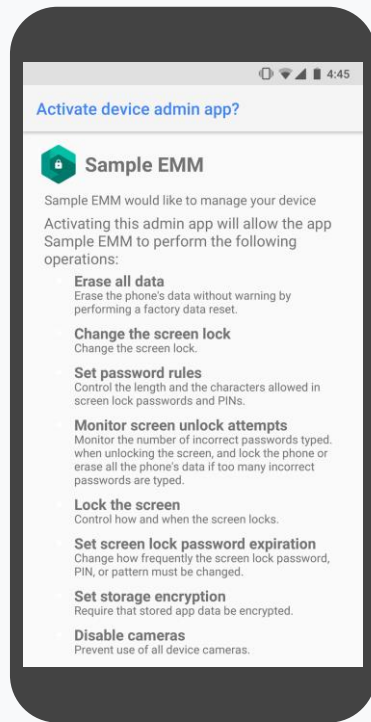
4:45

Activate device admin app?

Sample EMM

Sample EMM would like to manage your device

Activating this admin app will allow the app Sample EMM to perform the following operations:

Erase all data
Erase the phone's data without warning by performing a factory data reset.

Change the screen lock
Change the screen lock.

Set password rules
Control the length and the characters allowed in screen lock passwords and PINs.

Monitor screen unlock attempts
Monitor the number of incorrect passwords typed. when unlocking the screen, and lock the phone or erase all the phone's data if too many incorrect passwords are typed.

Lock the screen
Control how and when the screen locks.

Set screen lock password expiration
Change how frequently the screen lock password, PIN, or pattern must be changed.

Set storage encryption
Require that stored app data be encrypted.

Disable cameras
Prevent use of all device cameras.